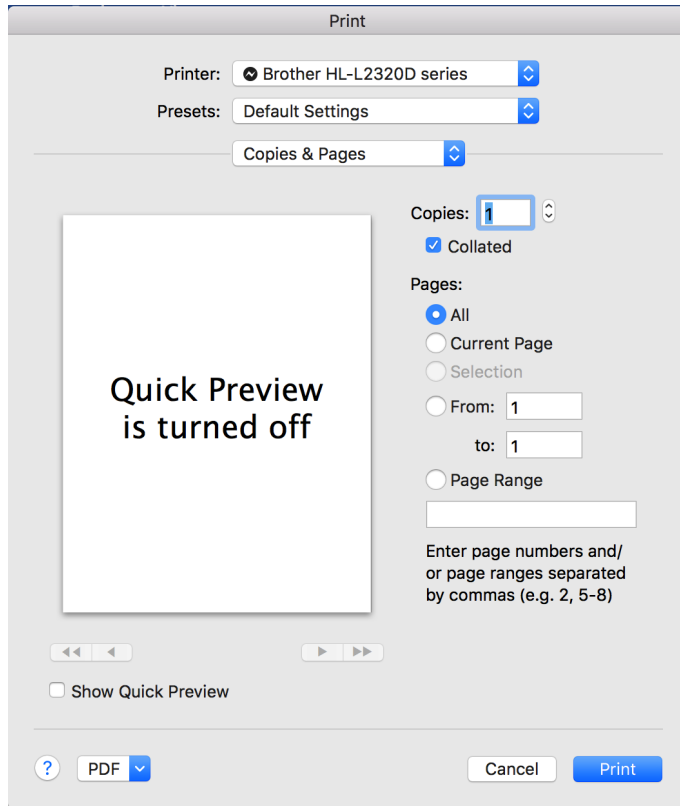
Print

Printer: Brother HL-L2320D series

Presets: Default Settings

Copies & Pages

Quick Preview is turned off

Copies: 1

Collated

Pages:

All

Current Page

Selection

From: 1

to: 1

Page Range

Enter page numbers and/ or page ranges separated by commas (e.g. 2, 5-8)

Show Quick Preview

?

PDF

Cancel

Print